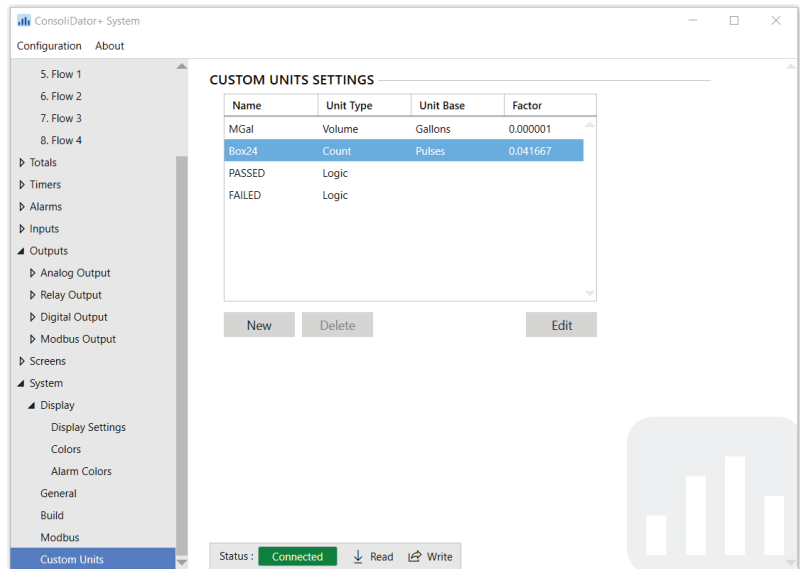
ConsoliDator+ System

Configuration About

5. Flow 1
6. Flow 2
7. Flow 3
8. Flow 4
Totals
Timers
Alarms
Inputs
Outputs
Analog Output
Relay Output
Digital Output
Modbus Output
Screens
System
Display
Display Settings
Colors
Alarm Colors
General
Build
Modbus
Custom Units

CUSTOM UNITS SETTINGS

| Name | Unit Type | Unit Base | Factor |
|---|---|---|---|
| MGal | Volume | Gallons | 0.000001 |
| Box24 | Count | Pulses | 0.041667 |
| PASSED | Logic | | |
| FAILED | Logic | | |

New Delete Edit

Status : Connected Read Write